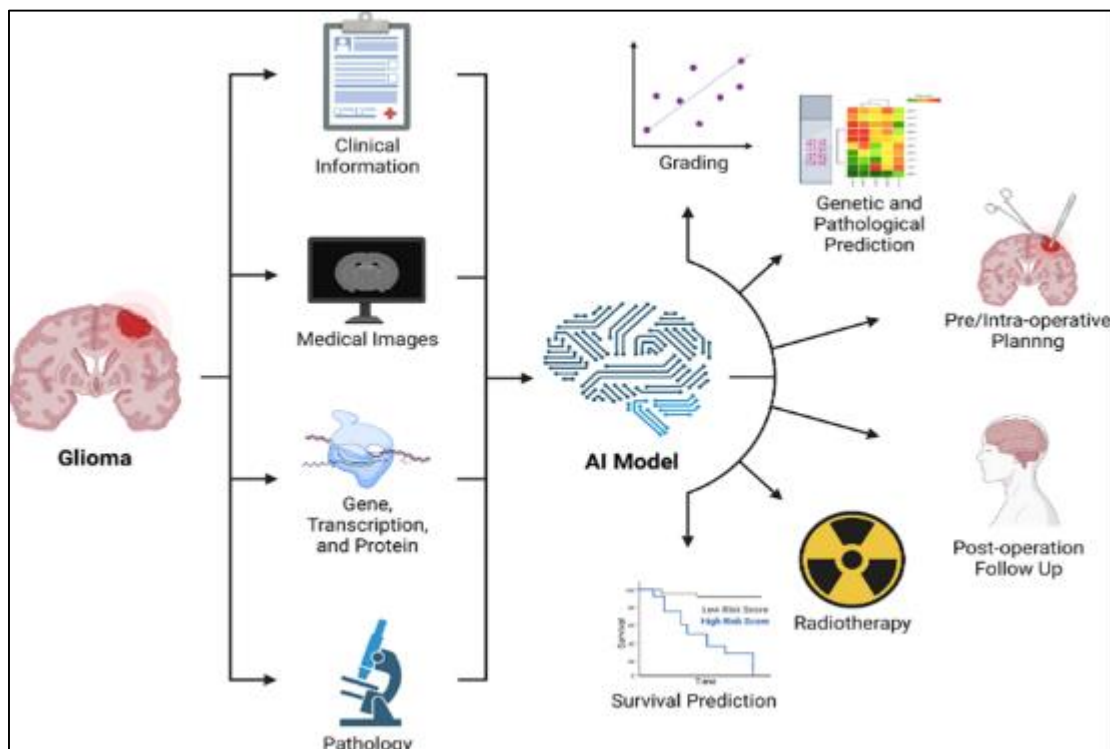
Glioma

Clinical Information

Medical Images

Gene, Transcription, and Protein

Pathology

AI Model

Grading

Genetic and Pathological Prediction

Pre/Intra-operative Plannng

Post-operation Follow Up

Radiotherapy

Low Risk Score
High Risk Score
Survival
Time

Survival Prediction